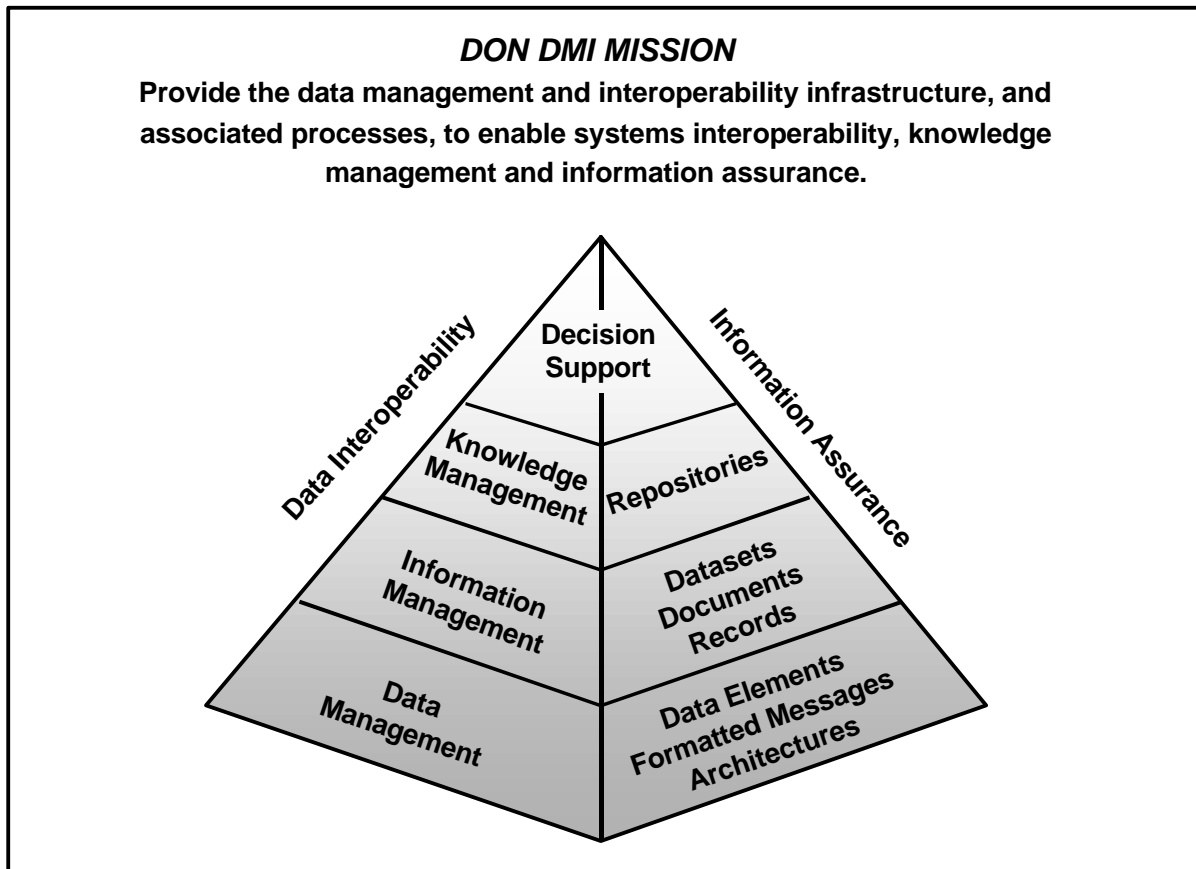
DON DMI MISSION

Provide the data management and interoperability infrastructure, and associated processes, to enable systems interoperability, knowledge management and information assurance.

Data Interoperability

Information Assurance

Decision Support

Knowledge Management

Repositories

Information Management

Datasets Documents Records

Data Management

Data Elements Formatted Messages Architectures